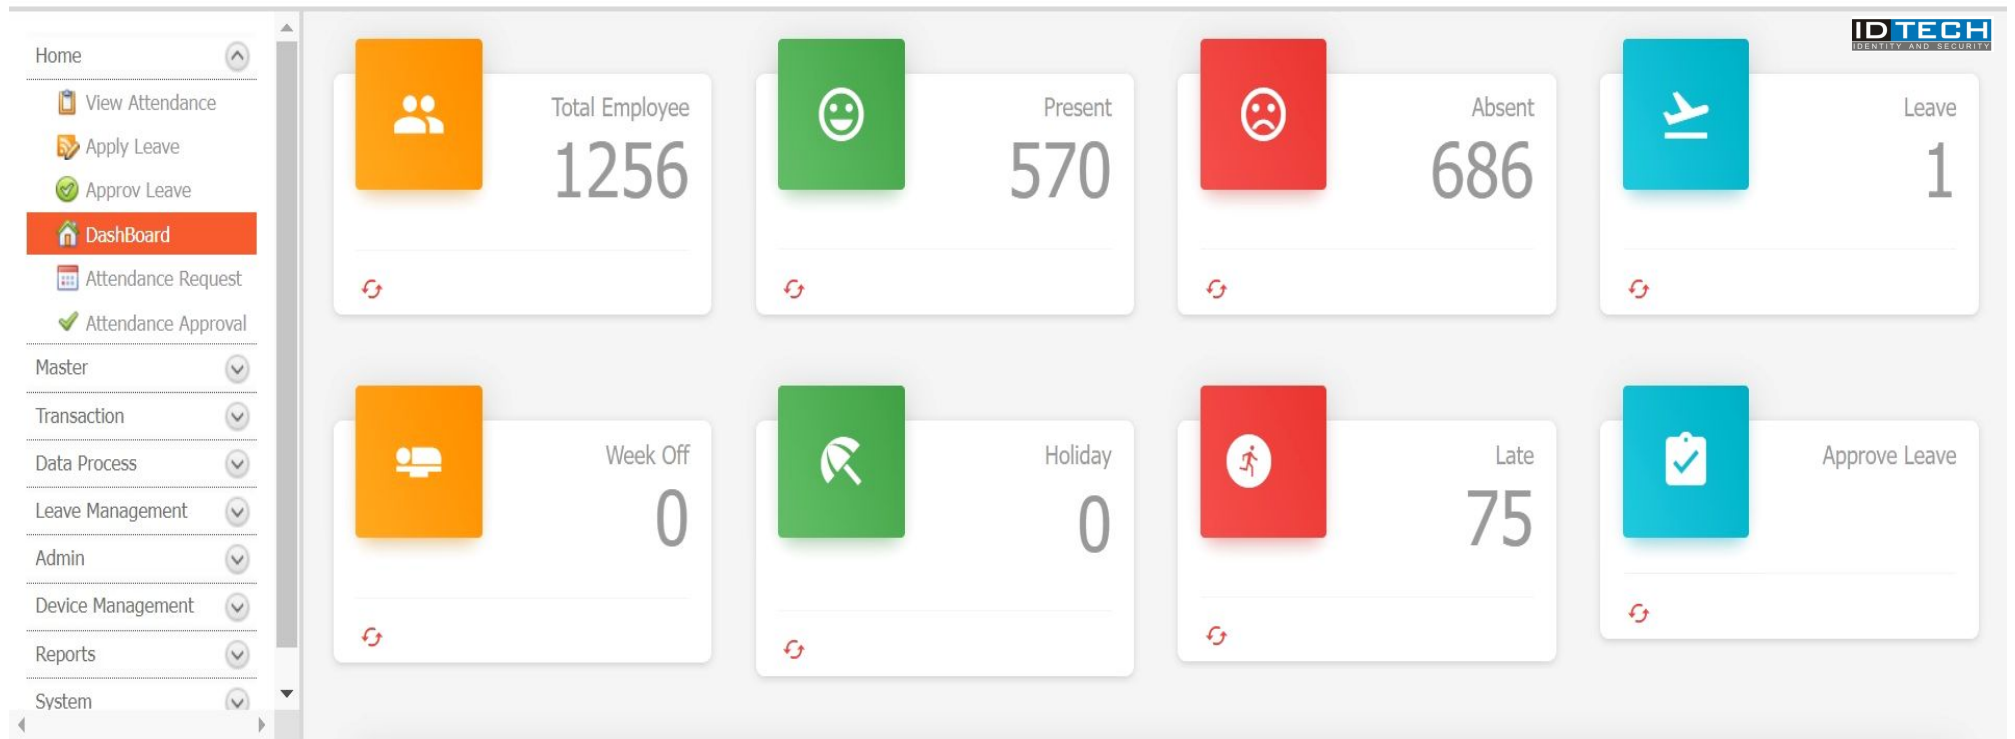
Home
View Attendance
Apply Leave
Approv Leave
DashBoard
Attendance Request
Attendance Approval
Master
Transaction
Data Process
Leave Management
Admin
Device Management
Reports
System

IDTECH
IDENTITY AND SECURITY

Total Employee
1256

Present
570

Absent
686

Leave
1

Week Off
0

Holiday
0

Late
75

Approve Leave